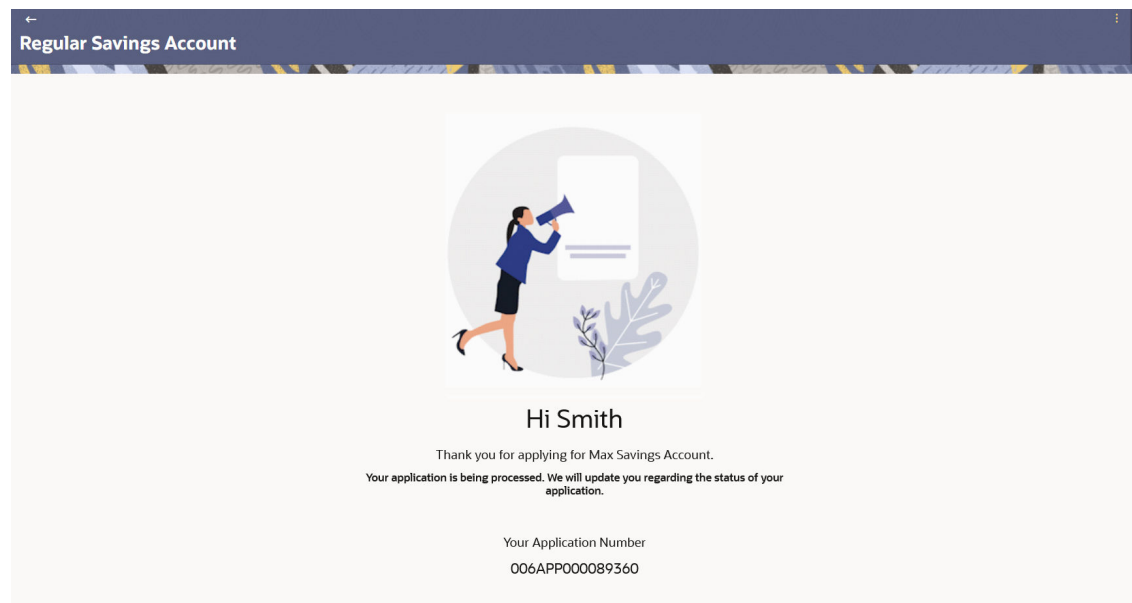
←
Regular Savings Account

Hi Smith

Thank you for applying for Max Savings Account.

Your application is being processed. We will update you regarding the status of your application.

Your Application Number

006APP000089360